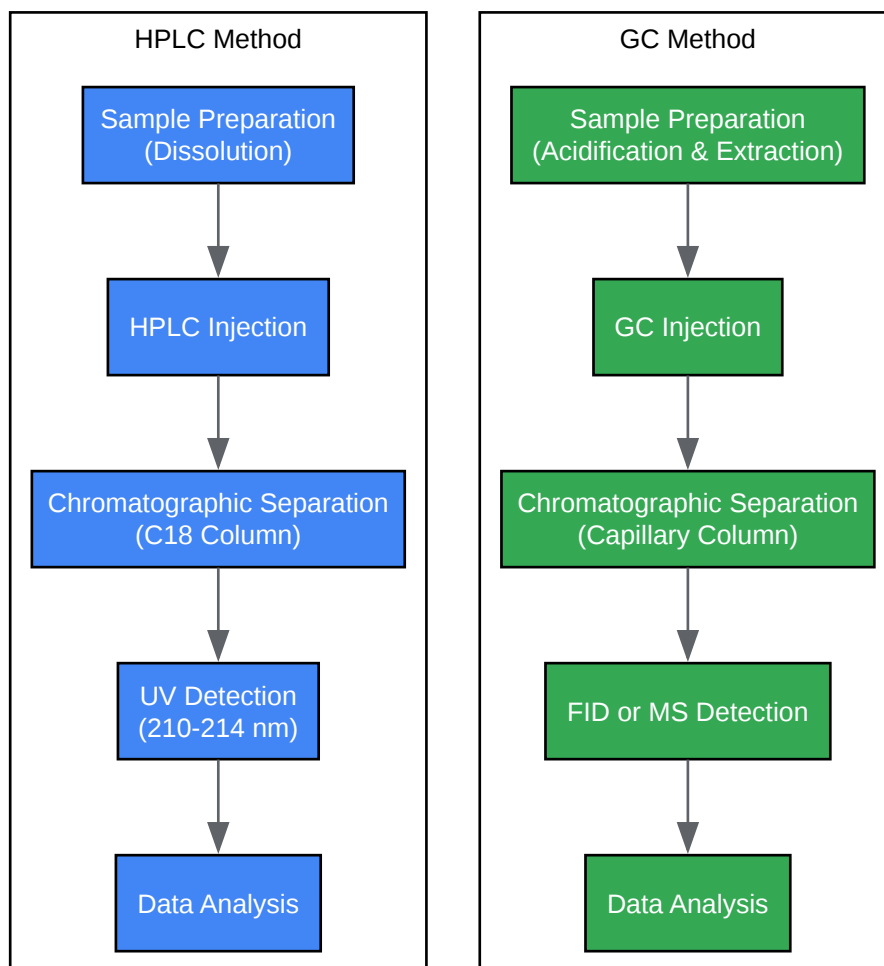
HPLC Method

Sample Preparation (Dissolution)

HPLC Injection

Chromatographic Separation (C18 Column)

UV Detection (210-214 nm)

Data Analysis

GC Method

Sample Preparation (Acidification & Extraction)

GC Injection

Chromatographic Separation (Capillary Column)

FID or MS Detection

Data Analysis